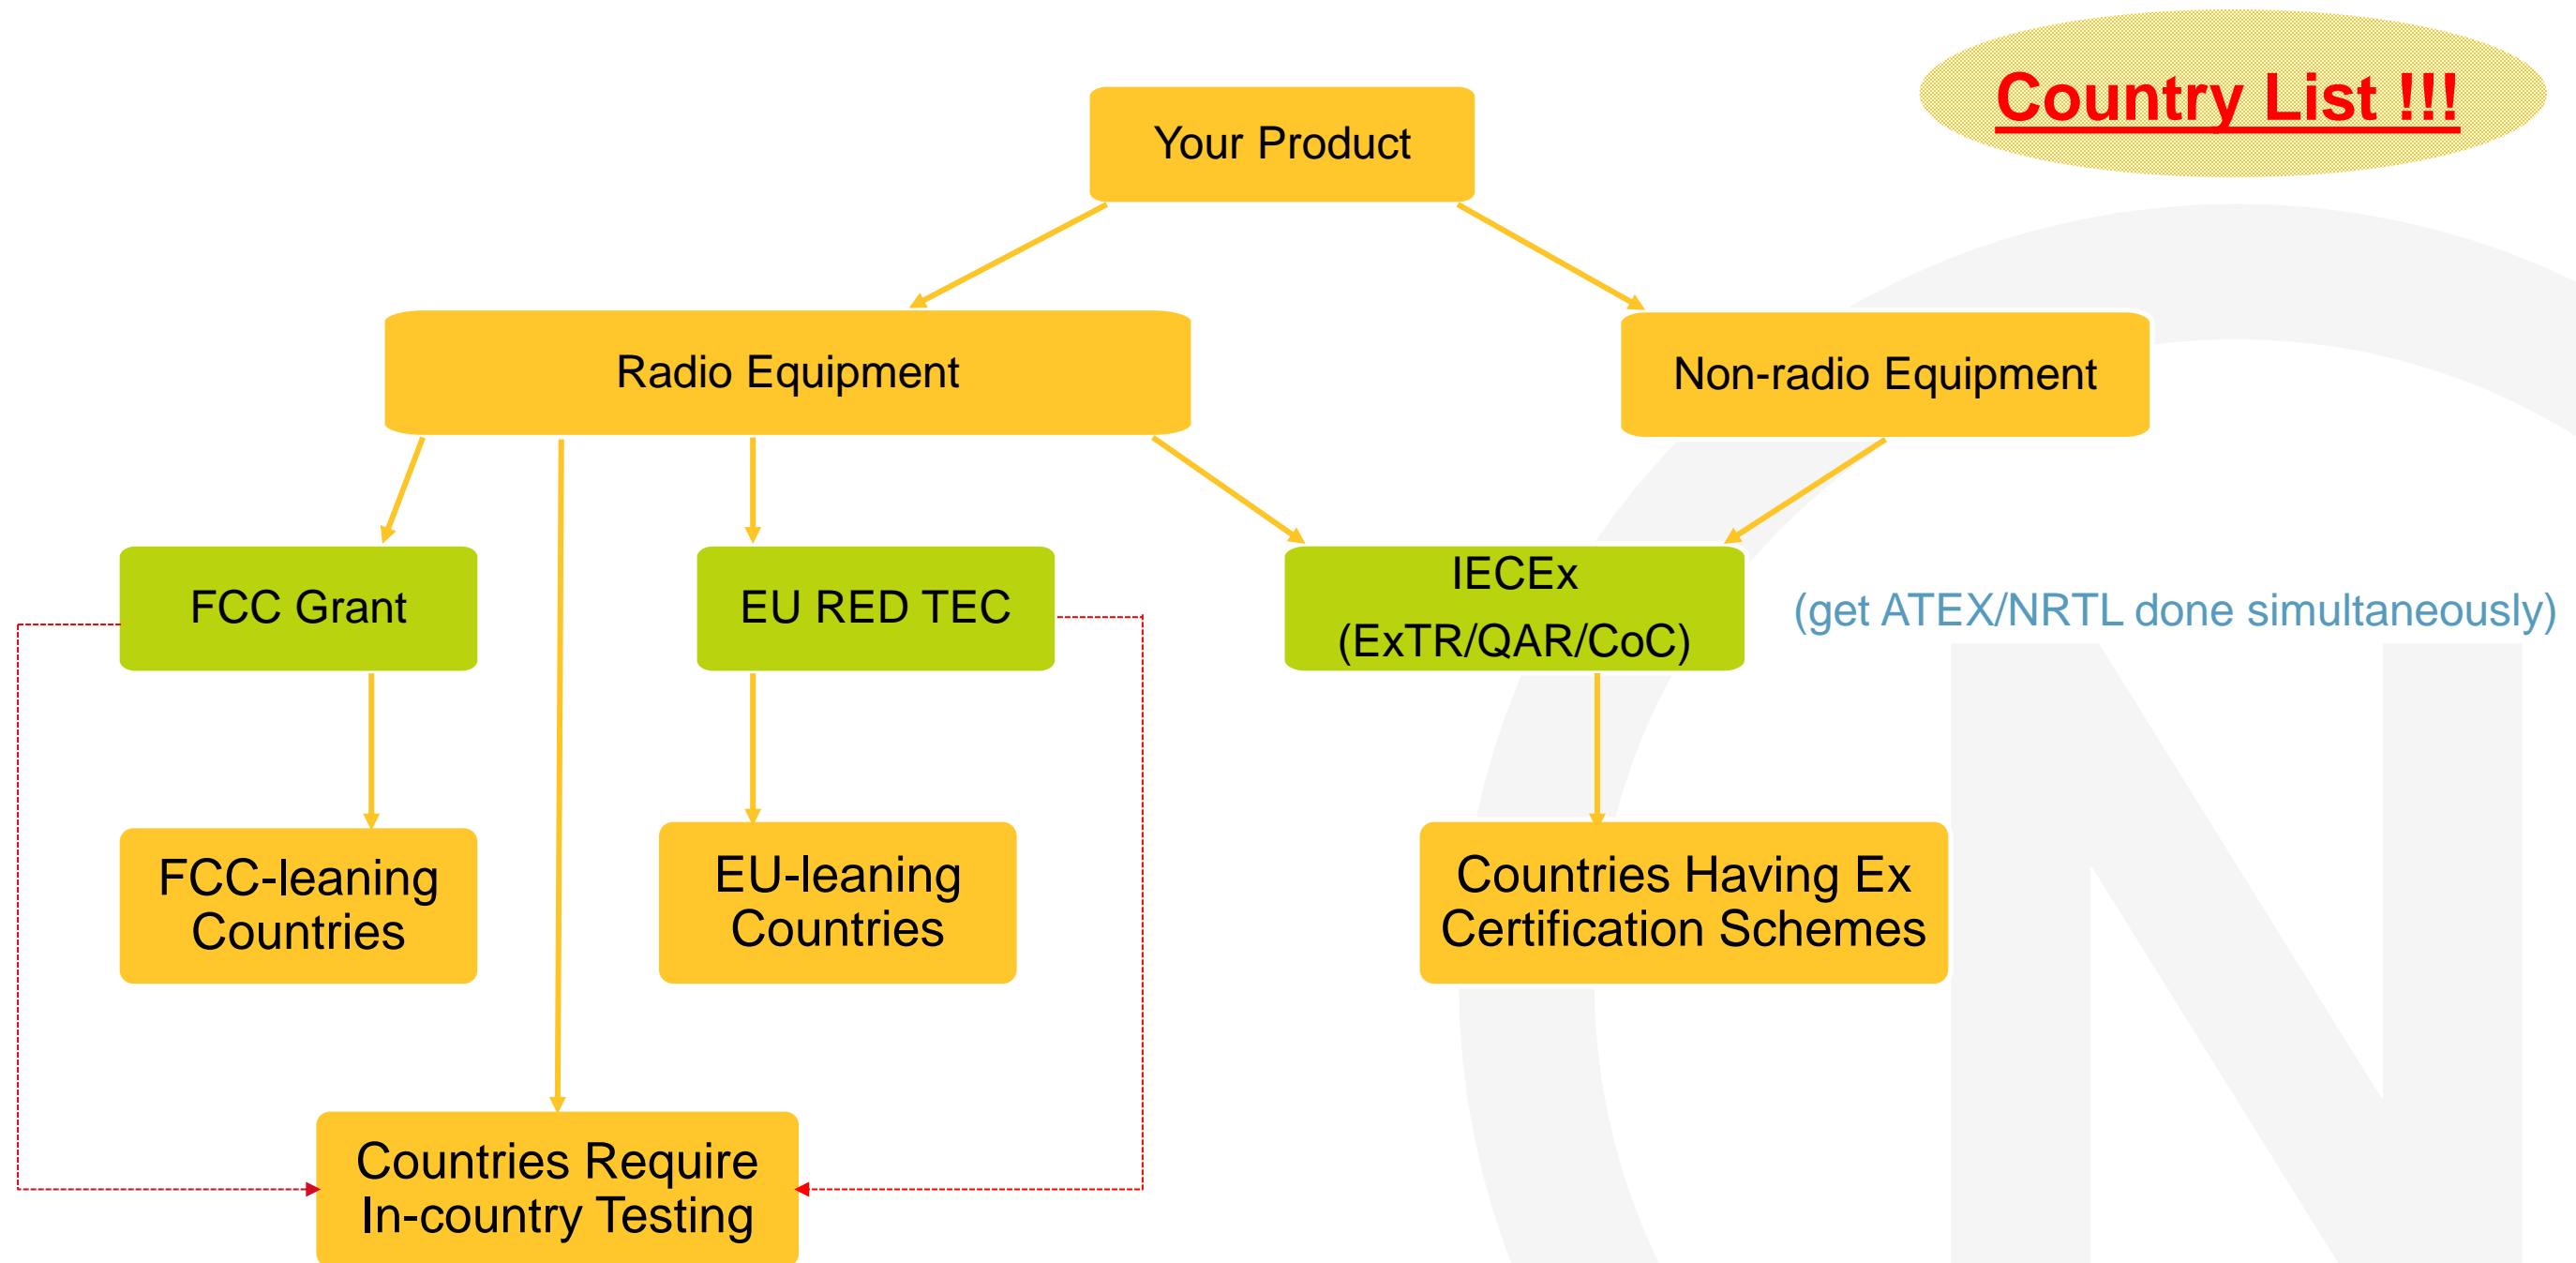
Country List !!!

Your Product

Radio Equipment

Non-radio Equipment

FCC Grant

EU RED TEC

IECEx (ExTR/QAR/CoC)

(get ATEX/NRTL done simultaneously)

FCC-leaning Countries

EU-leaning Countries

Countries Having Ex Certification Schemes

Countries Require In-country Testing